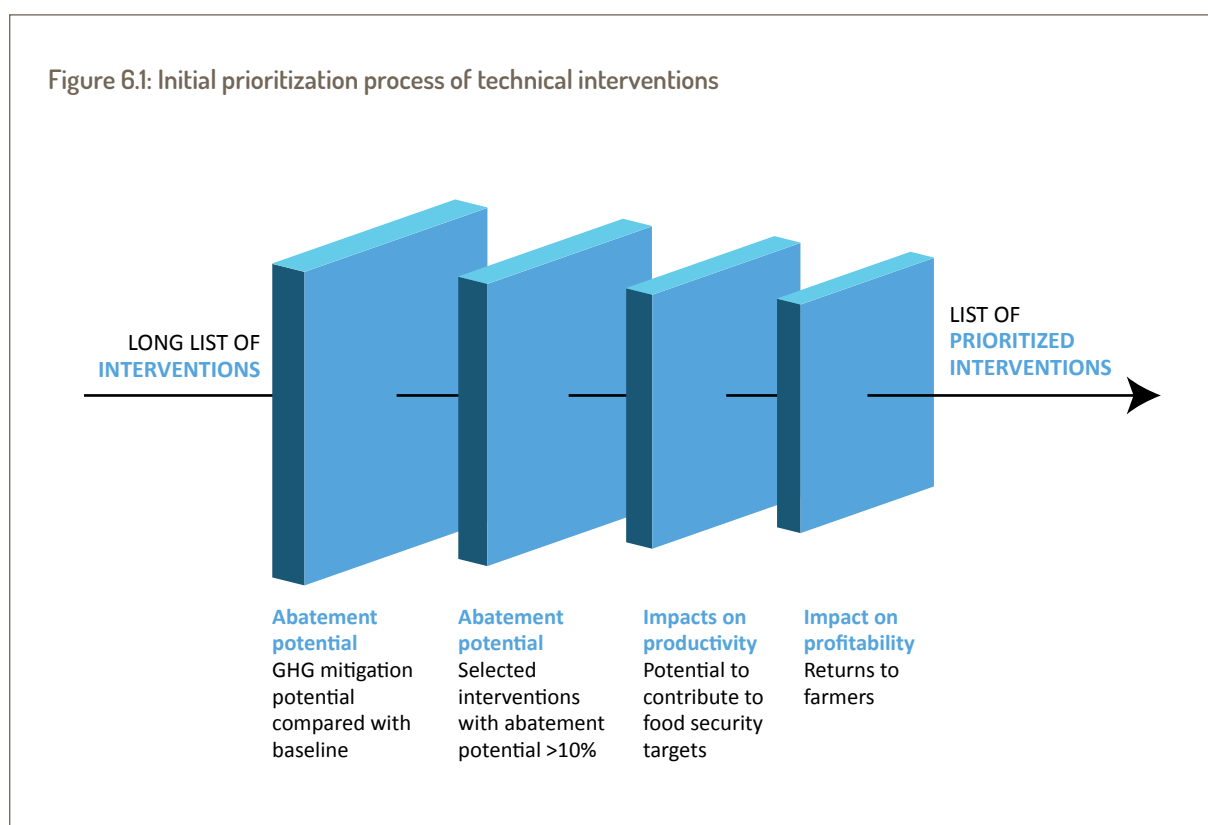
Figure 6.1: Initial prioritization process of technical interventions

LONG LIST OF INTERVENTIONS

LIST OF PRIORITIZED INTERVENTIONS

Abatement potential
GHG mitigation potential compared with baseline

Abatement potential
Selected interventions with abatement potential >10%

Impacts on productivity
Potential to contribute to food security targets

Impact on profitability
Returns to farmers